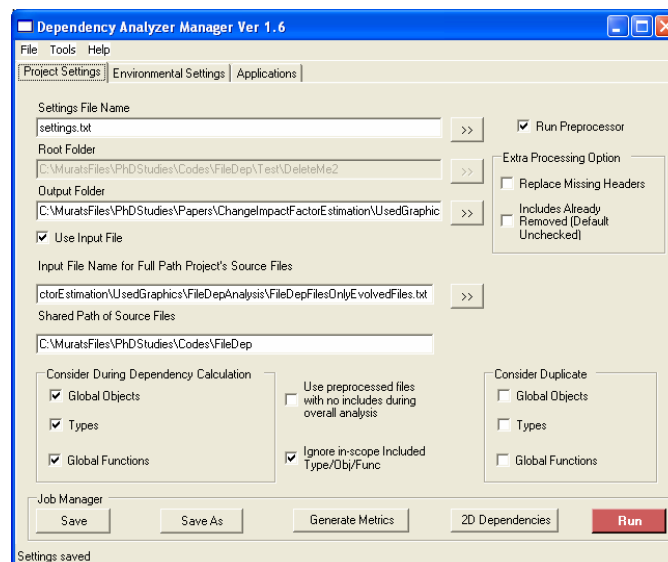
Dependency Analyzer Manager Ver 1.6

File Tools Help

Project Settings | Environmental Settings | Applications

Settings File Name

settings.txt

>>

Run Preprocessor

Root Folder

C:\MuratsFiles\PhDStudies\Codes\FileDep\Test\DeleteMe2

>>

Extra Processing Option

Replace Missing Headers

Includes Already Removed (Default Unchecked)

Output Folder

C:\MuratsFiles\PhDStudies\Papers\ChangeImpactFactorEstimation\UsedGraphic

>>

Use Input File

Input File Name for Full Path Project's Source Files

ctorEstimation\UsedGraphics\FileDepAnalysis\FileDepFilesOnlyEvolvedFiles.txt

>>

Shared Path of Source Files

C:\MuratsFiles\PhDStudies\Codes\FileDep

Consider During Dependency Calculation

Global Objects

Types

Global Functions

Use preprocessed files with no includes during overall analysis

Ignore in-scope Included Type/Obj/Func

Consider Duplicate

Global Objects

Types

Global Functions

Job Manager

Save

Save As

Generate Metrics

2D Dependencies

Run

Settings saved